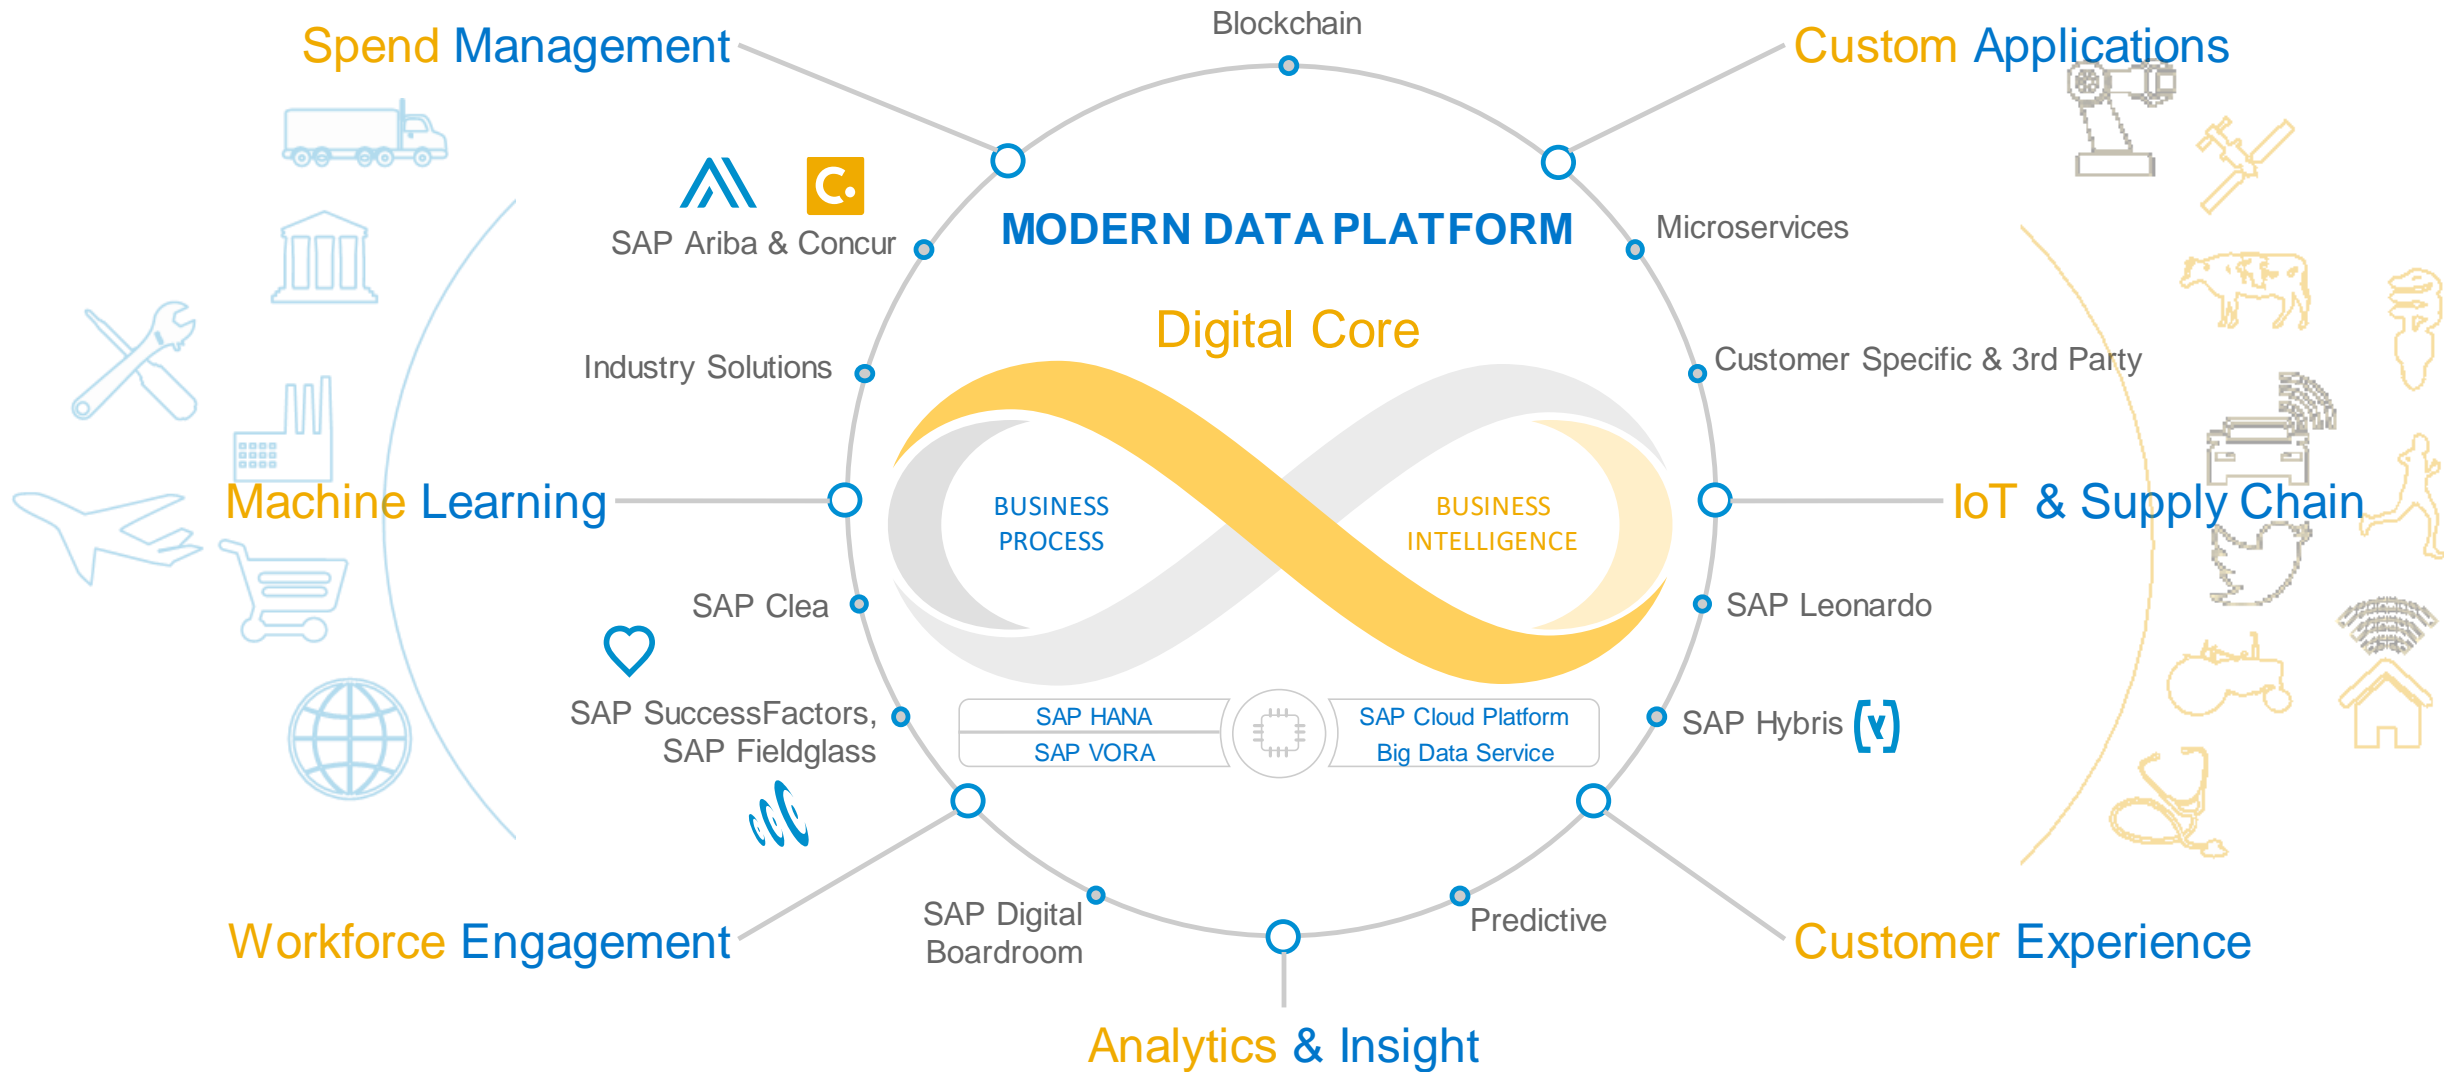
Spend Management

Blockchain

Custom Applications

SAP Ariba & Concur

MODERN DATA PLATFORM

Microservices

Digital Core

Industry Solutions

Customer Specific & 3rd Party

BUSINESS PROCESS

BUSINESS INTELLIGENCE

Machine Learning

IoT & Supply Chain

SAP Clea

SAP Leonardo

SAP SuccessFactors, SAP Fieldglass

SAP HANA

SAP VORA

SAP Cloud Platform Big Data Service

SAP Hybris

Workforce Engagement

SAP Digital Boardroom

Predictive

Customer Experience

Analytics & Insight